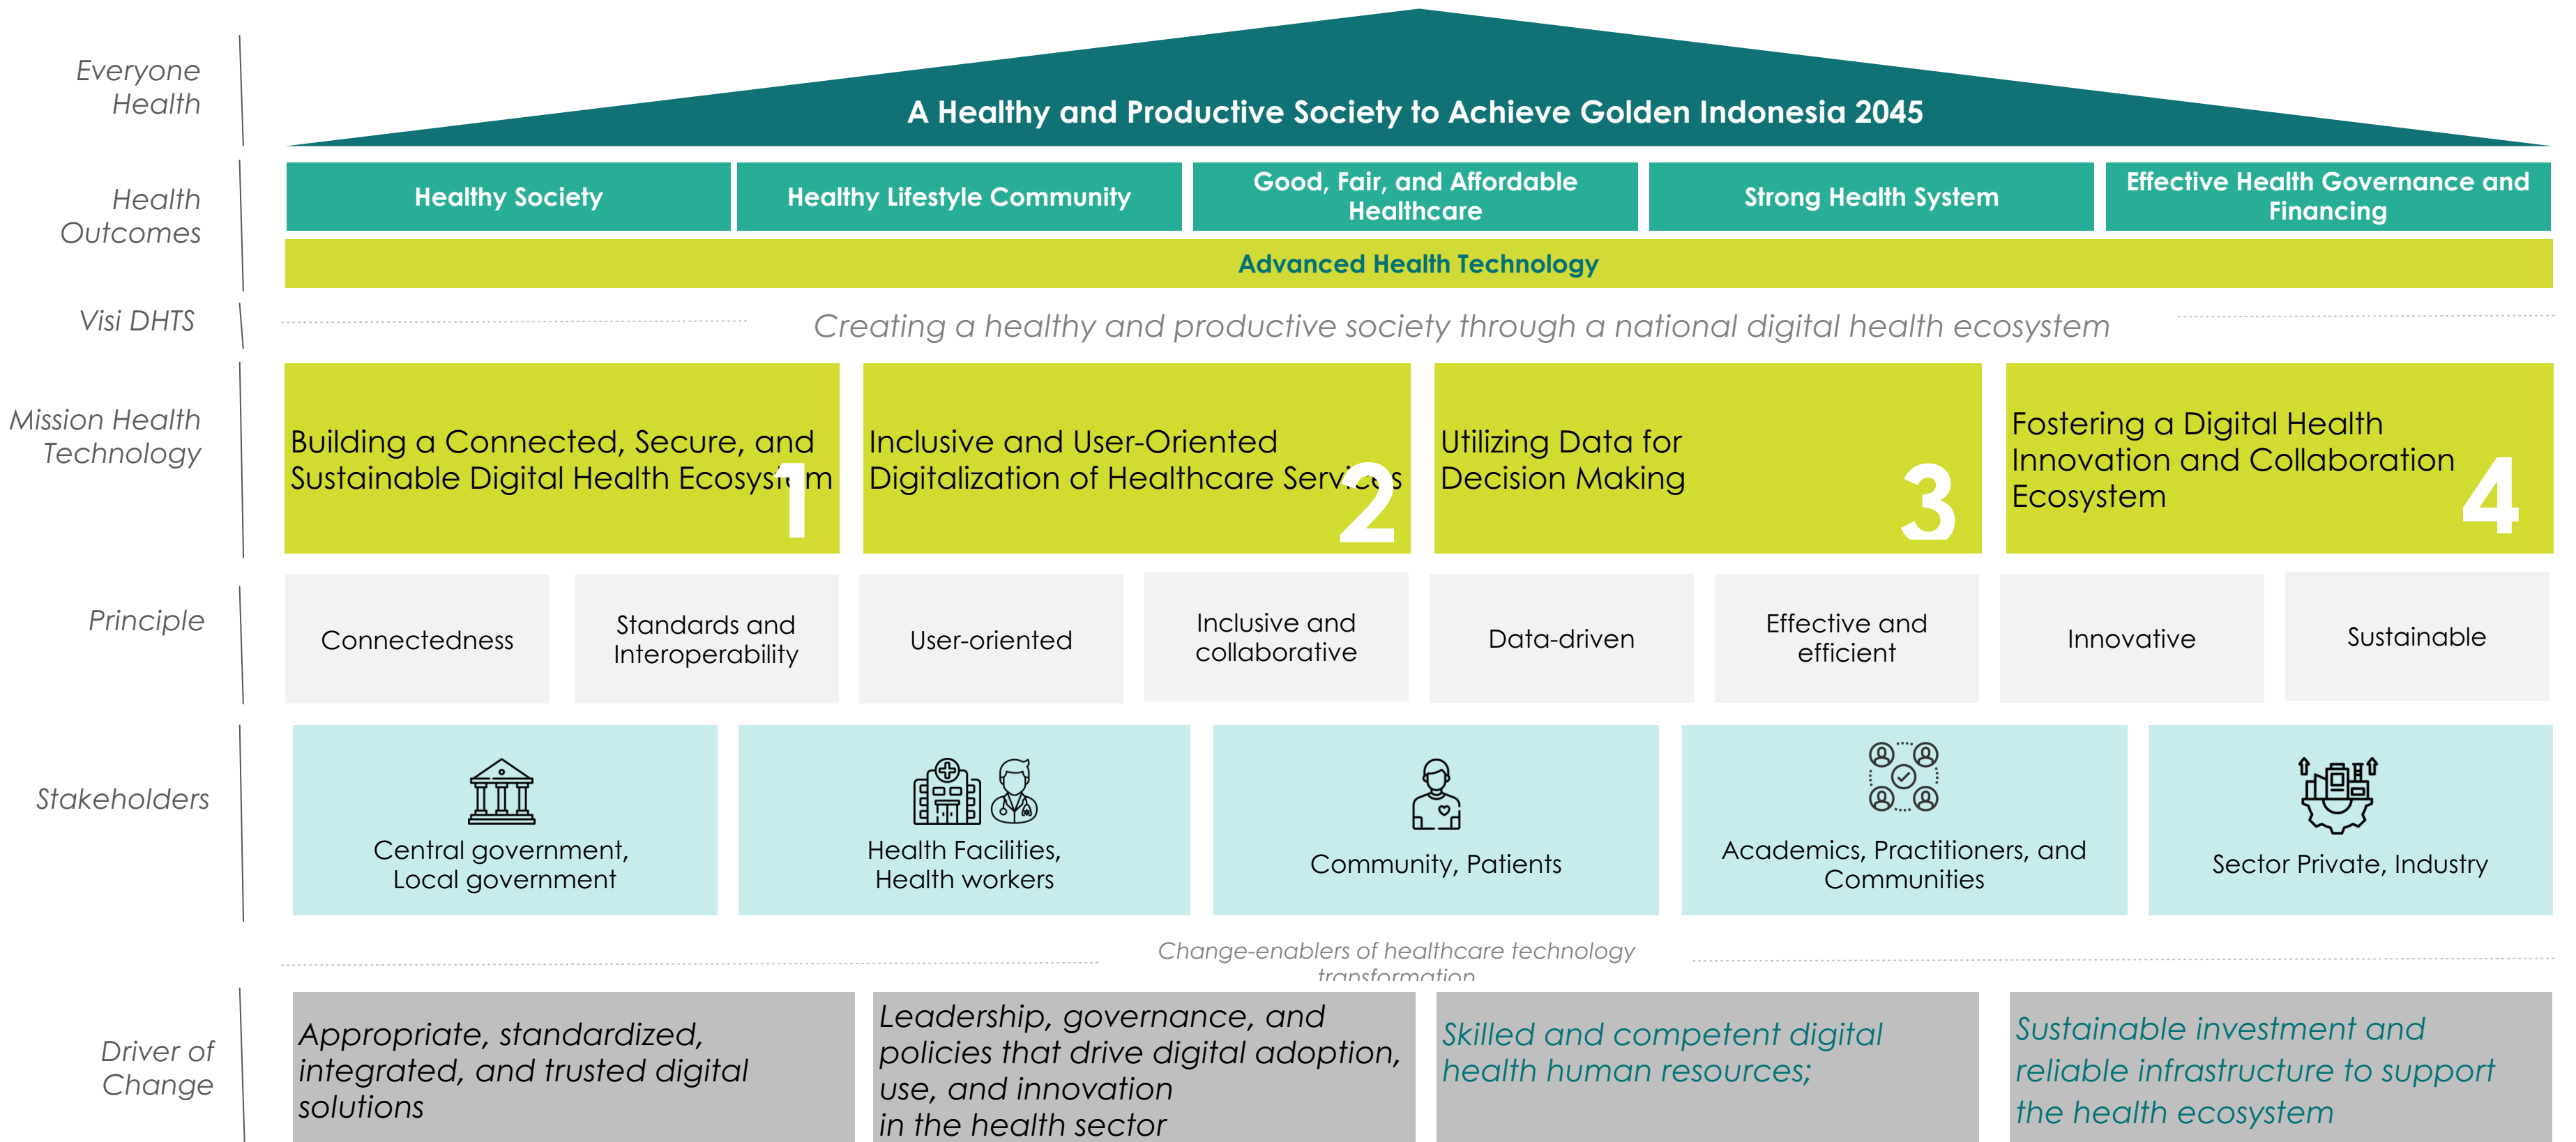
Everyone Health

A Healthy and Productive Society to Achieve Golden Indonesia 2045

Health Outcomes

Healthy Society

Healthy Lifestyle Community

Good, Fair, and Affordable Healthcare

Strong Health System

Effective Health Governance and Financing

Advanced Health Technology

Visi DHTS

Creating a healthy and productive society through a national digital health ecosystem

Mission Health Technology

Building a Connected, Secure, and Sustainable Digital Health Ecosystem 1

Inclusive and User-Oriented Digitalization of Healthcare Services 2

Utilizing Data for Decision Making 3

Fostering a Digital Health Innovation and Collaboration Ecosystem 4

Principle

| Connectedness | Standards and Interoperability | User-oriented | Inclusive and collaborative | Data-driven | Effective and efficient | Innovative | Sustainable |
|---|---|---|---|---|---|---|---|

Stakeholders

Central government, Local government

Health Facilities, Health workers

Community, Patients

Academics, Practitioners, and Communities

Sector Private, Industry

Change-enablers of healthcare technology transformation

Driver of Change

Appropriate, standardized, integrated, and trusted digital solutions

Leadership, governance, and policies that drive digital adoption, use, and innovation in the health sector

Skilled and competent digital health human resources;

Sustainable investment and reliable infrastructure to support the health ecosystem